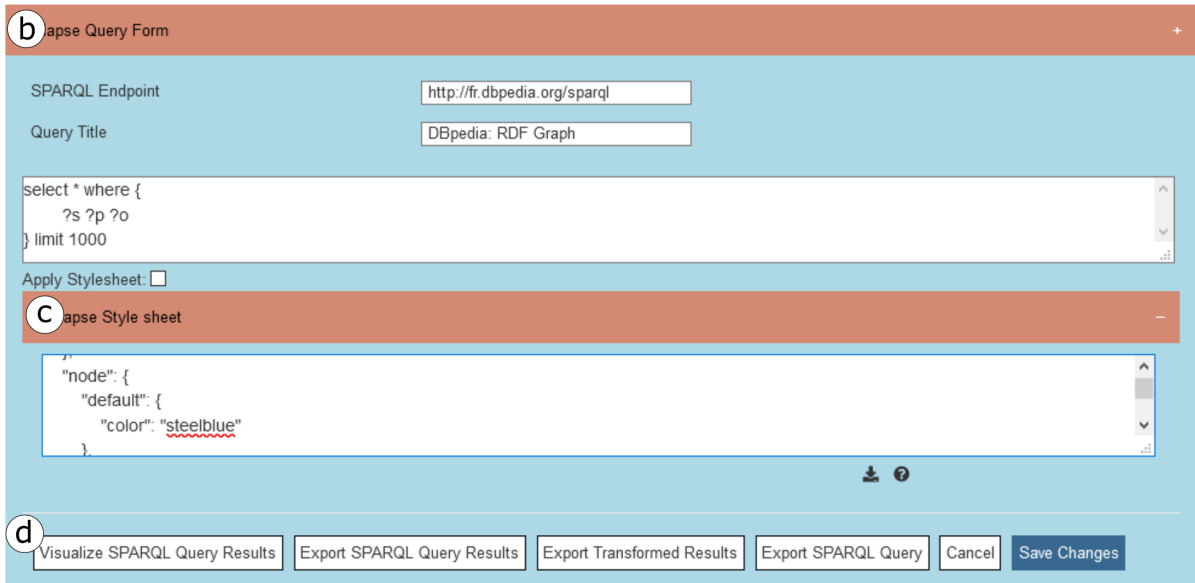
b apse Query Form +

SPARQL Endpoint http://fr.dbpedia.org/sparql

Query Title DBpedia: RDF Graph

select * where {
?s ?p ?o
} limit 1000

Apply Stylesheet:

c apse Style sheet −

"node": {
"default": {
"color": "steelblue"
},

d Visualize SPARQL Query Results Export SPARQL Query Results Export Transformed Results Export SPARQL Query Cancel Save Changes